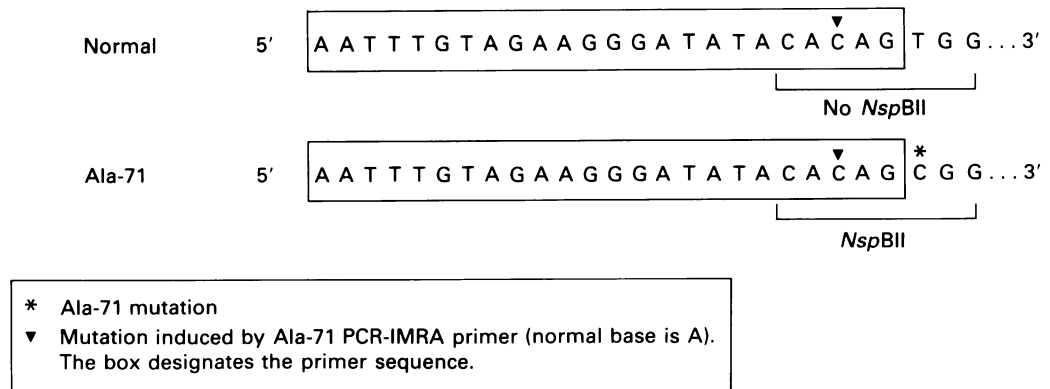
Normal 5′ A A T T T G T A G A A G G G A T A T A C A C A G T G G . . . 3′

No *Nsp*BII

Ala-71 5′ A A T T T G T A G A A G G G A T A T A C A C A G C G G . . . 3′

*Nsp*BII

\* Ala-71 mutation

▼ Mutation induced by Ala-71 PCR-IMRA primer (normal base is A). The box designates the primer sequence.